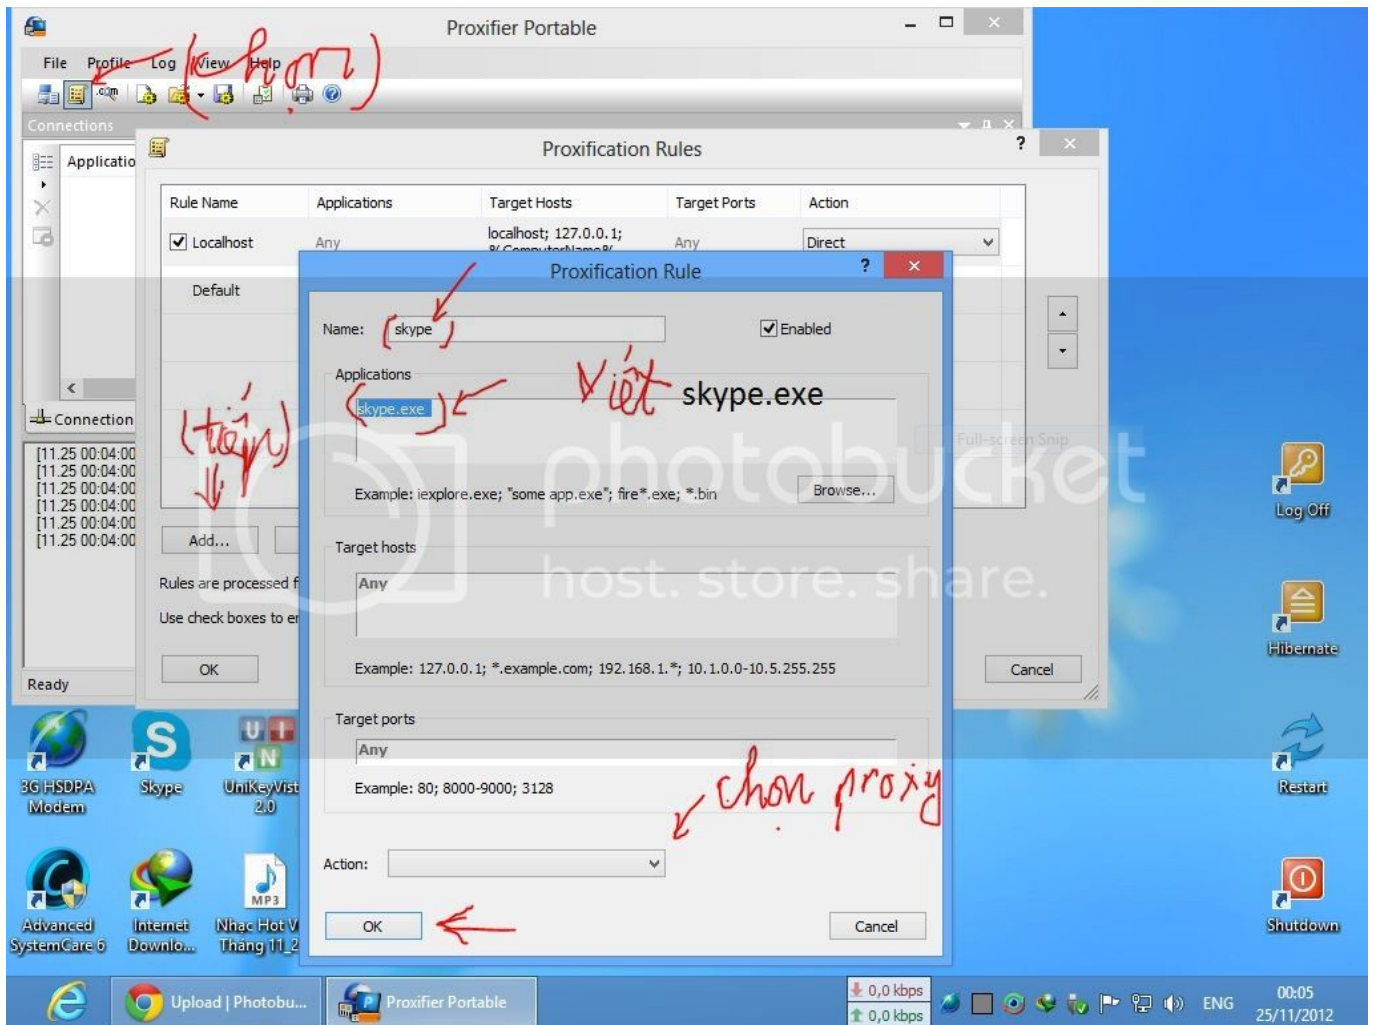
Proxifier Portable

File Profile Log View Help

(chọn)

Connections

Application

Connection

[11.25 00:04:00
[11.25 00:04:00
[11.25 00:04:00
[11.25 00:04:00
[11.25 00:04:00
[11.25 00:04:00

Ready

Proxification Rules

| Rule Name | Applications | Target Hosts | Target Ports | Action |
|---|---|---|---|---|
| Localhost | Any | localhost; 127.0.0.1; %ComputerName%; | Any | Direct |
| Default | | | | |

(tiếp)

Add...

Rules are processed f

Use check boxes to en

OK

Cancel

Proxification Rule

Name: skype

Enabled

Applications

skype.exe

Viết skype.exe

Example: iexplore.exe; "some app.exe"; fire*.exe; *.bin

Browse...

Target hosts

Any

Example: 127.0.0.1; *.example.com; 192.168.1.*; 10.1.0.0-10.5.255.255

Target ports

Any

Example: 80; 8000-9000; 3128

chọn proxy

Action:

OK

Cancel

Full-screen Snip

photobucket host. store. share.

3G HSDPA Modem

Skype

UniKeyVista 2.0

Advanced SystemCare 6

Internet Downlo...

Nhac Hot V Thang 11_2

Log Off

Hibernate

Restart

Shutdown

Upload | Photobu...

Proxifier Portable

0,0 kbps
0,0 kbps

ENG

00:05
25/11/2012